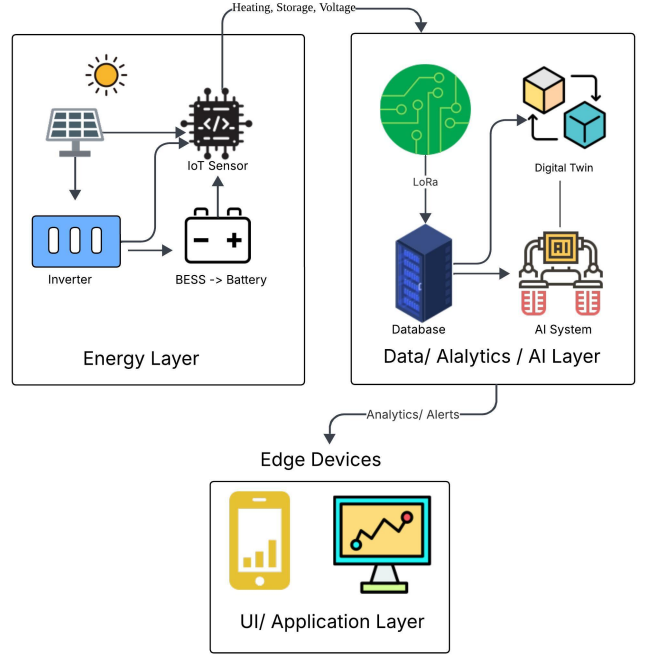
Heating, Storage, Voltage

IoT Sensor

Inverter

BESS -> Battery

Energy Layer

LoRa

Digital Twin

AI

Database

AI System

Data/ Alalytics / AI Layer

Analytics/ Alerts

Edge Devices

UI/ Application Layer